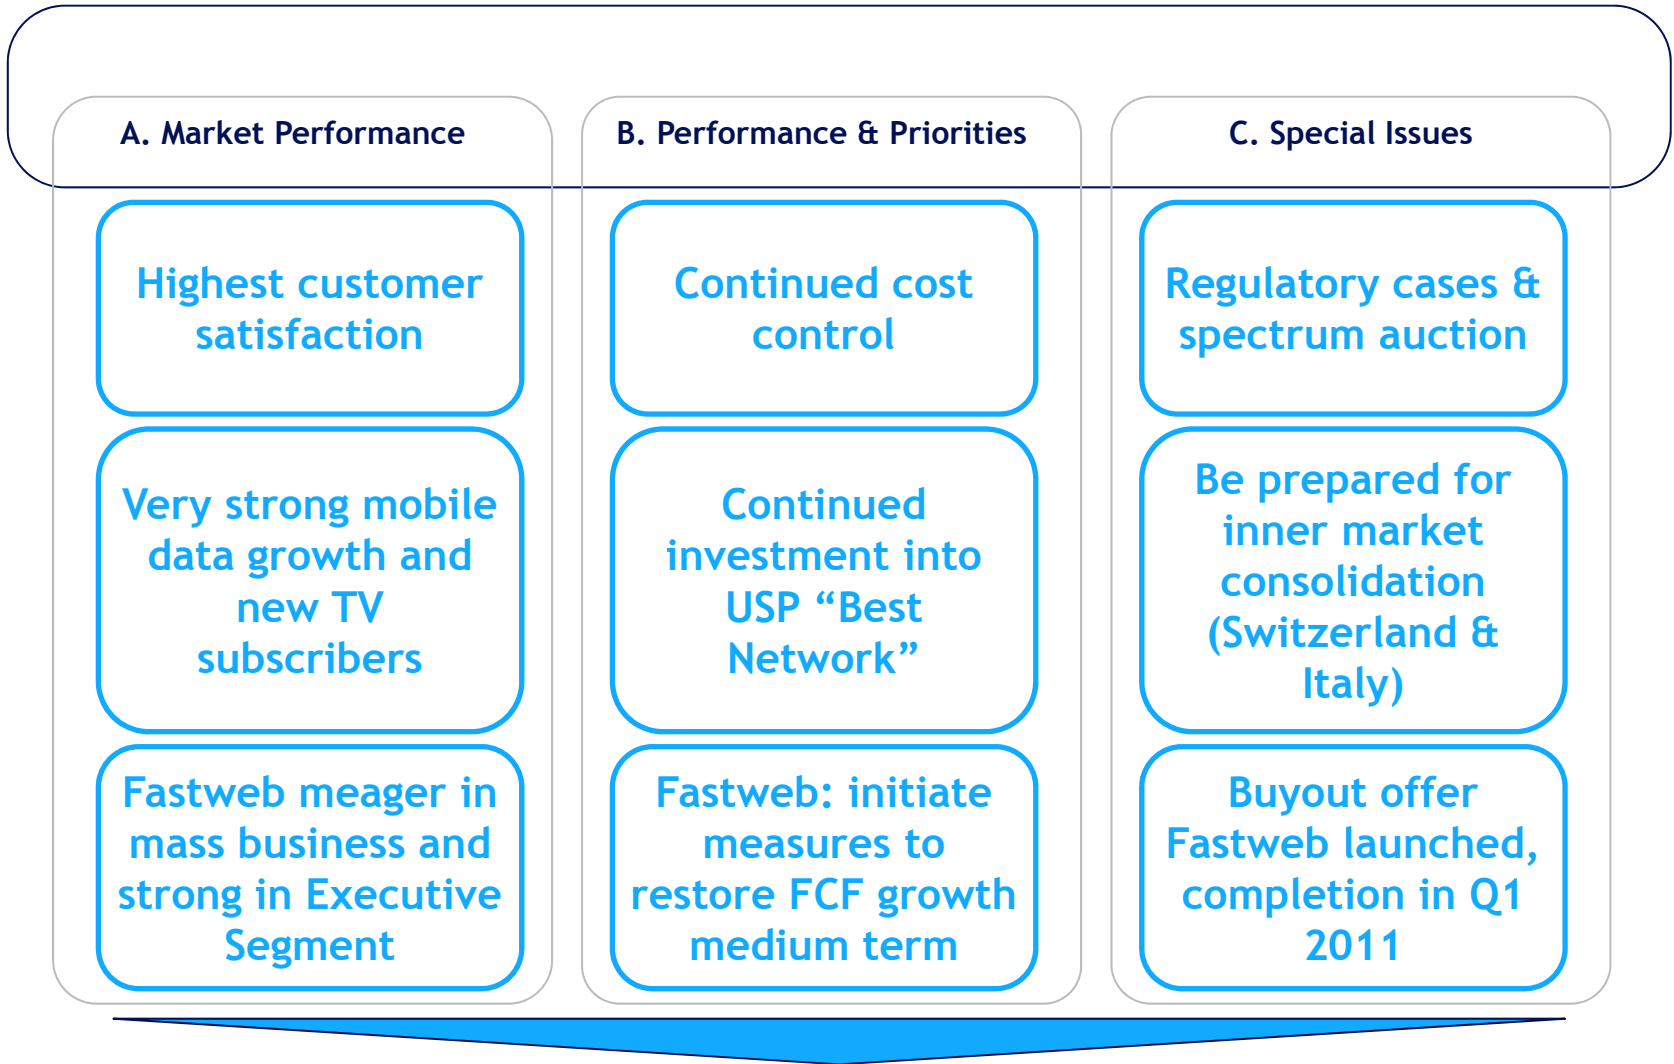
A. Market Performance

Highest customer satisfaction

Very strong mobile data growth and new TV subscribers

Fastweb meager in mass business and strong in Executive Segment

B. Performance & Priorities

Continued cost control

Continued investment into USP “Best Network”

Fastweb: initiate measures to restore FCF growth medium term

C. Special Issues

Regulatory cases & spectrum auction

Be prepared for inner market consolidation (Switzerland & Italy)

Buyout offer Fastweb launched, completion in Q1 2011